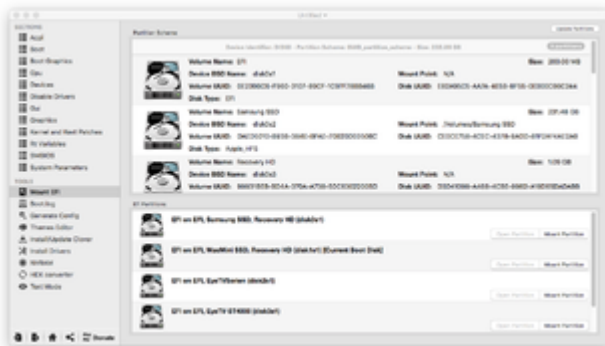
Clover Configurator

SECTIONS

Acpi

Boot

Boot Graphics

Cpu

Devices

Disable Drivers

Gui

Graphics

Kernel and Kext Patches

Rt Variables

SMBIOS

System Parameters

TOOLS

Mount EFI

Boot.log

Generate Config

Themes Editor

Install/Update Clover

Install Drivers

NVRAM

HEX converter

Text Mode

Donate

Partition Scheme

Update Partition

Device Identifier: disk0 - Partition Scheme: GUID_partition_scheme - Size: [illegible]

Volume Name: EFI

Size: 209.72 MB

Device BSD Name: disk0s1

Mount Point: N/A

Volume UUID: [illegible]

Disk UUID: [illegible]

Disk Type: EFI

Volume Name: Samsung SSD

Size: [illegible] GB

Device BSD Name: disk0s2

Mount Point: /Volumes/Samsung SSD

Volume UUID: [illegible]

Disk UUID: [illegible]

Disk Type: Apple_HFS

Volume Name: Recovery HD

Size: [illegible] GB

Device BSD Name: disk0s3

Mount Point: N/A

Volume UUID: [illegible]

Disk UUID: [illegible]

EFI Partitions

EFI on EFI, Samsung SSD, Recovery HD (disk0s1)

Open Partition

Mount Partition

EFI on EFI, MacMini SSD, Recovery HD (disk1s1) (Current Boot Disk)

Open Partition

Mount Partition

EFI on EFI, EyeTVSerien (disk2s1)

Open Partition

Mount Partition

EFI on EFI, EyeTV-STARS (disk3s1)

Open Partition

Mount Partition